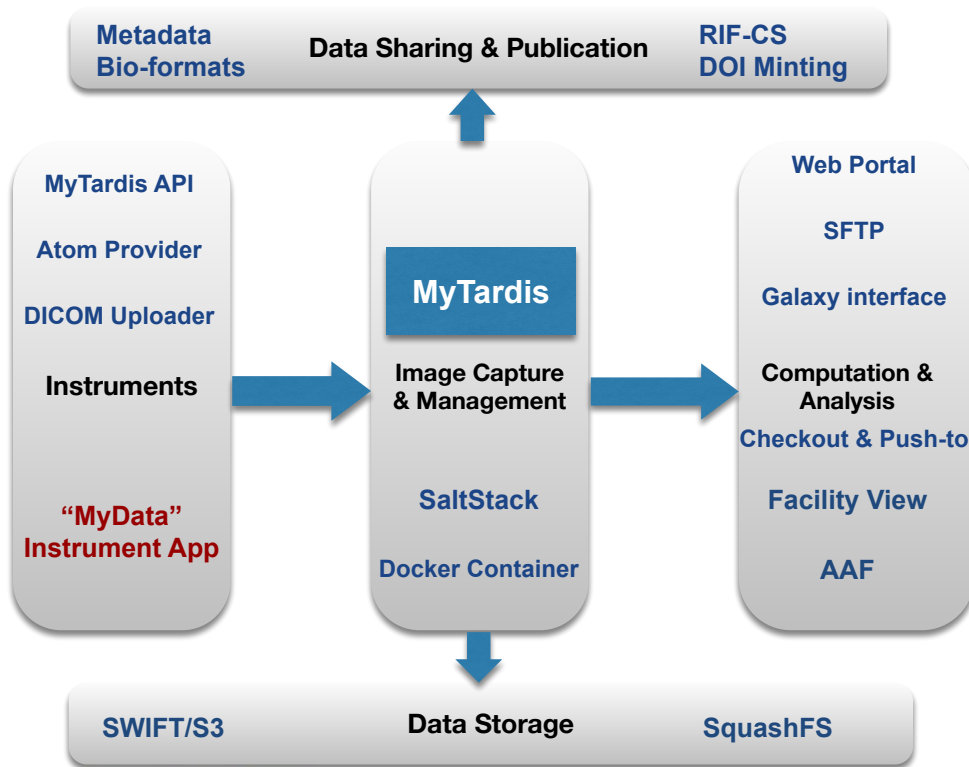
Metadata
Bio-formats

Data Sharing & Publication

RIF-CS
DOI Minting

MyTardis API

Atom Provider

DICOM Uploader

Instruments

“MyData”
Instrument App

MyTardis

Image Capture
& Management

SaltStack

Docker Container

Web Portal

SFTP

Galaxy interface

Computation &
Analysis

Checkout & Push-to

Facility View

AAF

SWIFT/S3

Data Storage

SquashFS